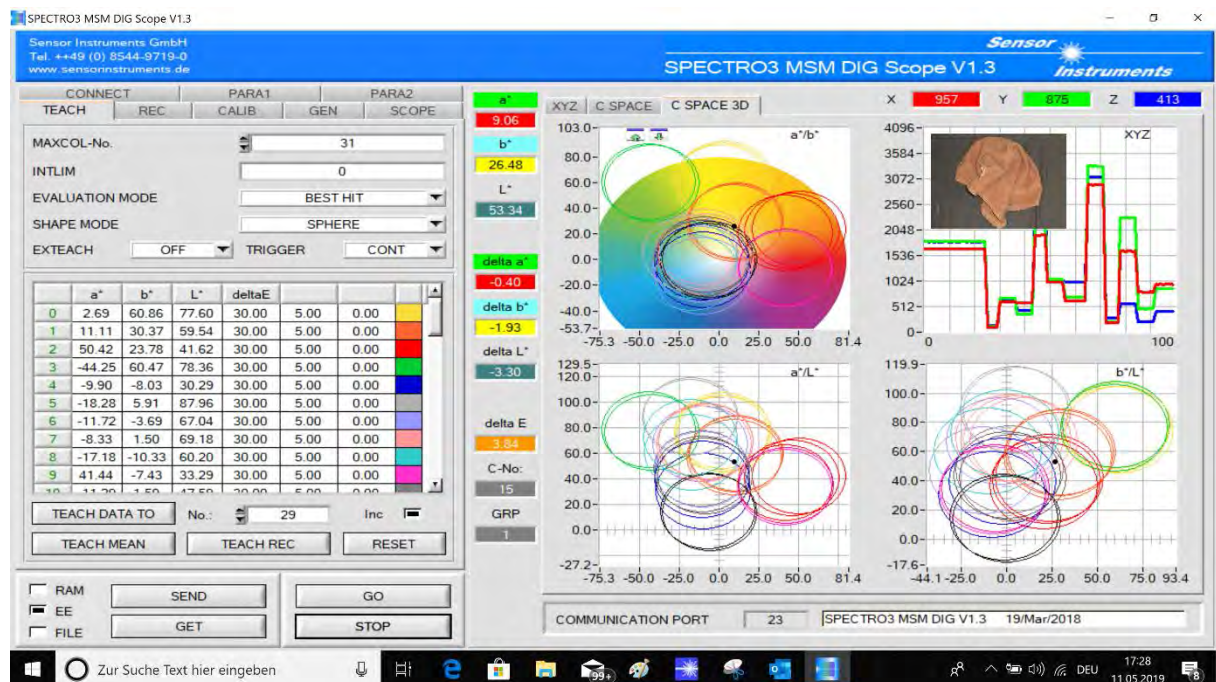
SPECTRO3 MSM DIG Scope V1.3

Sensor Instruments GmbH
Tel. ++49 (0) 8544-9719-0
www.sensorinstruments.de

SPECTRO3 MSM DIG Scope V1.3

Sensor Instruments

CONNECT PARA1 PARA2
TEACH REC CALIB GEN SCOPE

MAXCOL-No. 31
INTLIM 0
EVALUATION MODE BEST HIT
SHAPE MODE SPHERE
EXTEACH OFF TRIGGER CONT

| | a* | b* | L* | deltaE | | | |
|---|---|---|---|---|---|---|---|
| 0 | 2.69 | 60.86 | 77.60 | 30.00 | 5.00 | 0.00 | |
| 1 | 11.11 | 30.37 | 59.54 | 30.00 | 5.00 | 0.00 | |
| 2 | 50.42 | 23.78 | 41.62 | 30.00 | 5.00 | 0.00 | |
| 3 | -44.25 | 60.47 | 78.36 | 30.00 | 5.00 | 0.00 | |
| 4 | -9.90 | -8.03 | 30.29 | 30.00 | 5.00 | 0.00 | |
| 5 | -18.28 | 5.91 | 87.96 | 30.00 | 5.00 | 0.00 | |
| 6 | -11.72 | -3.69 | 67.04 | 30.00 | 5.00 | 0.00 | |
| 7 | -8.33 | 1.50 | 69.18 | 30.00 | 5.00 | 0.00 | |
| 8 | -17.18 | -10.33 | 60.20 | 30.00 | 5.00 | 0.00 | |
| 9 | 41.44 | -7.43 | 33.29 | 30.00 | 5.00 | 0.00 | |
| 10 | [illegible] | | | | | | |

TEACH DATA TO No.: 29 Inc
TEACH MEAN TEACH REC RESET

RAM SEND GO
EE
FILE GET STOP

a* 9.06
b* 26.48
L* 53.34
delta a* -0.40
delta b* -1.93
delta L* -3.30
delta E 3.84
C-No: 15
GRP 1

XYZ C SPACE C SPACE 3D

X 957 Y 875 Z 413

a*/b*
103.0 80.0 60.0 40.0 20.0 0.0 -20.0 -40.0 -53.7
-75.3 -50.0 -25.0 0.0 25.0 50.0 81.4

XYZ
4096 3584 3072 2560 2048 1536 1024 512 0
0 100

a*/L*
129.5 120.0 100.0 80.0 60.0 40.0 20.0 0.0 -27.2
-75.3 -50.0 -25.0 0.0 25.0 50.0 81.4

b*/L*
119.9 100.0 80.0 60.0 40.0 20.0 0.0 -17.6
-44.1 -25.0 0.0 25.0 50.0 75.0 93.4

COMMUNICATION PORT 23 SPECTRO3 MSM DIG V1.3 19/Mar/2018

Zur Suche Text hier eingeben 99+ DEU 17:28 11.05.2019 8